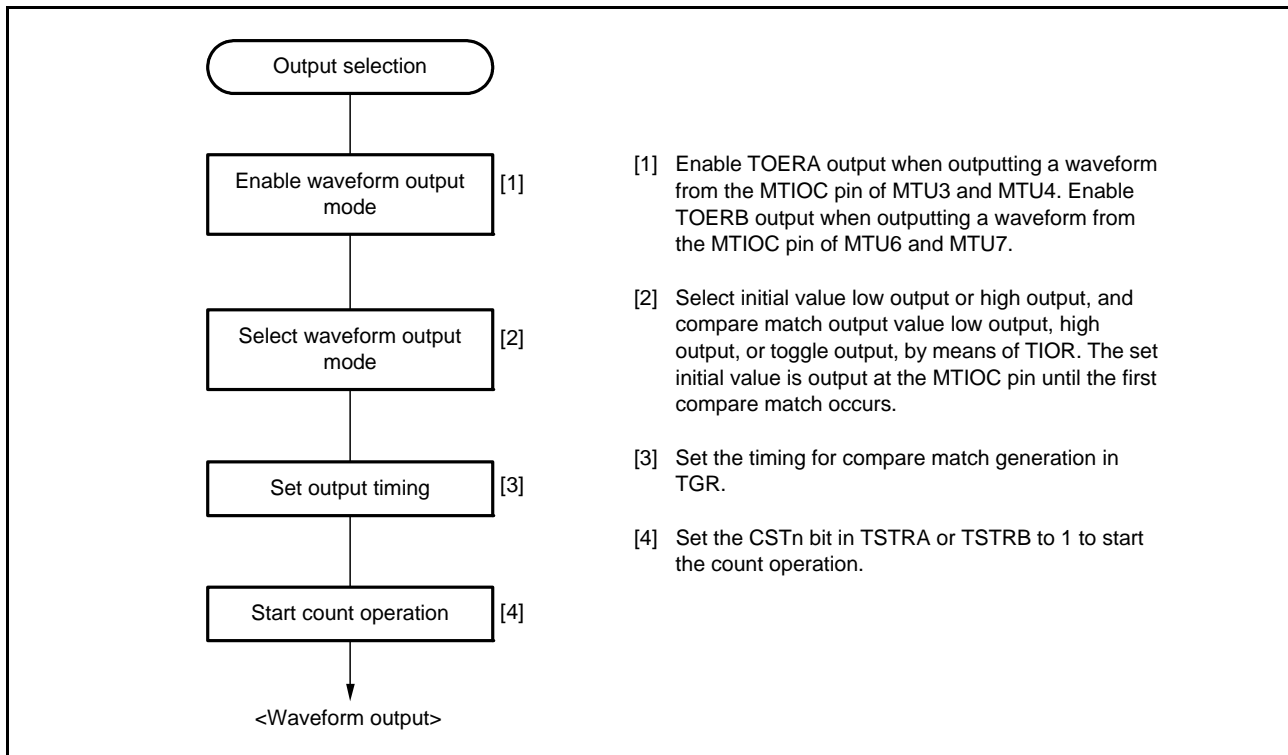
Output selection

Enable waveform output mode [1]

Select waveform output mode [2]

Set output timing [3]

Start count operation [4]

<Waveform output>

[1] Enable TOERA output when outputting a waveform from the MTIOC pin of MTU3 and MTU4. Enable TOERB output when outputting a waveform from the MTIOC pin of MTU6 and MTU7.

[2] Select initial value low output or high output, and compare match output value low output, high output, or toggle output, by means of TIOR. The set initial value is output at the MTIOC pin until the first compare match occurs.

[3] Set the timing for compare match generation in TGR.

[4] Set the CSTn bit in TSTRA or TSTRB to 1 to start the count operation.